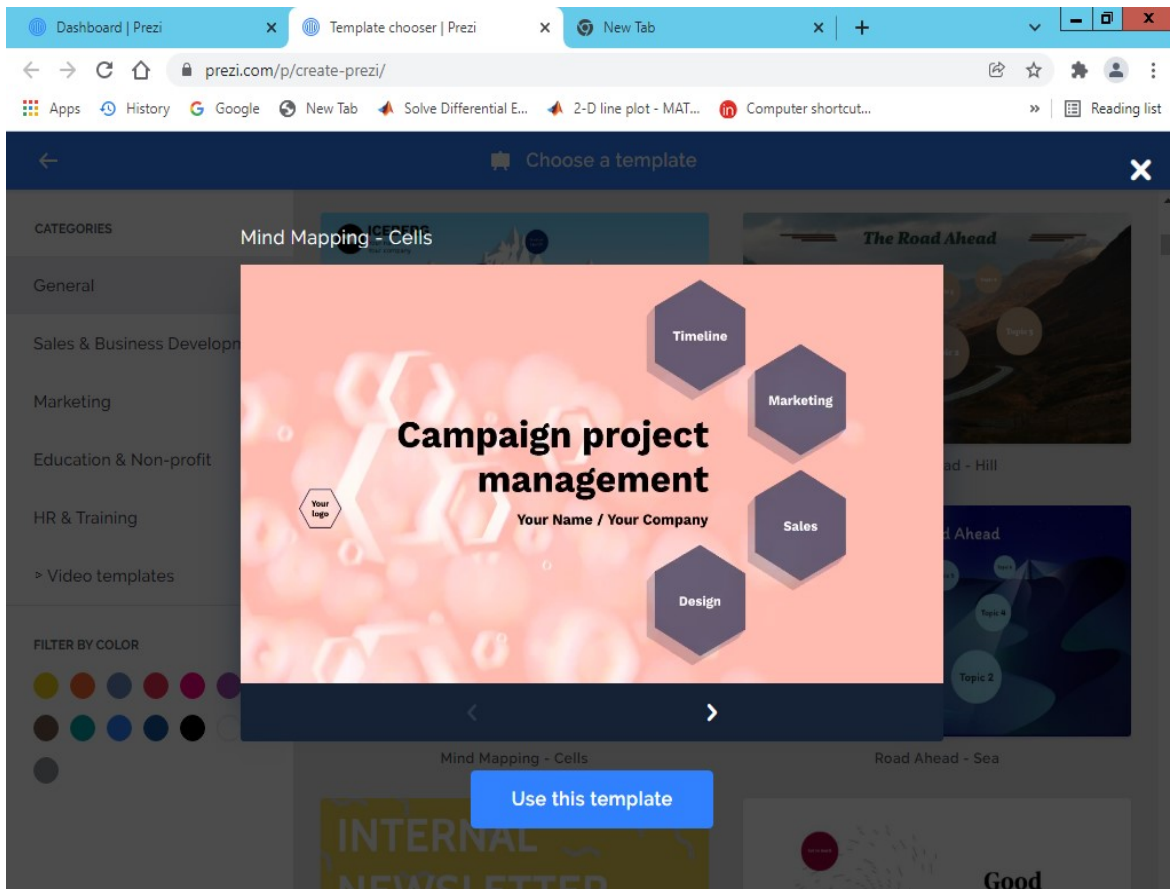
Dashboard | Prezi
Template chooser | Prezi
New Tab
+

prezi.com/p/create-prezi/

Apps History Google New Tab Solve Differential E... 2-D line plot - MAT... Computer shortcut... » Reading list

Choose a template

CATEGORIES
General
Sales & Business Developn
Marketing
Education & Non-profit
HR & Training
> Video templates

FILTER BY COLOR

Mind Mapping - Cells

Timeline
Marketing
Campaign project management
Your Name / Your Company
Your logo
Sales
Design

The Road Ahead
ad - Hill
d Ahead
Topic 4
Topic 2

Mind Mapping - Cells
Road Ahead - Sea

Use this template

INTERNAL NEWSLETTER
Good